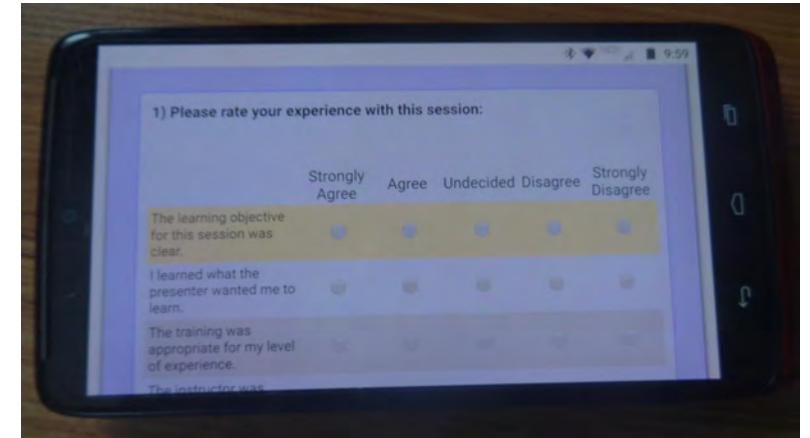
9:59

1) Please rate your experience with this session:

| | Strongly Agree | Agree | Undecided | Disagree | Strongly Disagree |
|---|---|---|---|---|---|
| The learning objective for this session was clear. | | | | | |
| I learned what the presenter wanted me to learn. | | | | | |
| The training was appropriate for my level of experience. | | | | | |
| The instructor was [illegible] | | | | | |